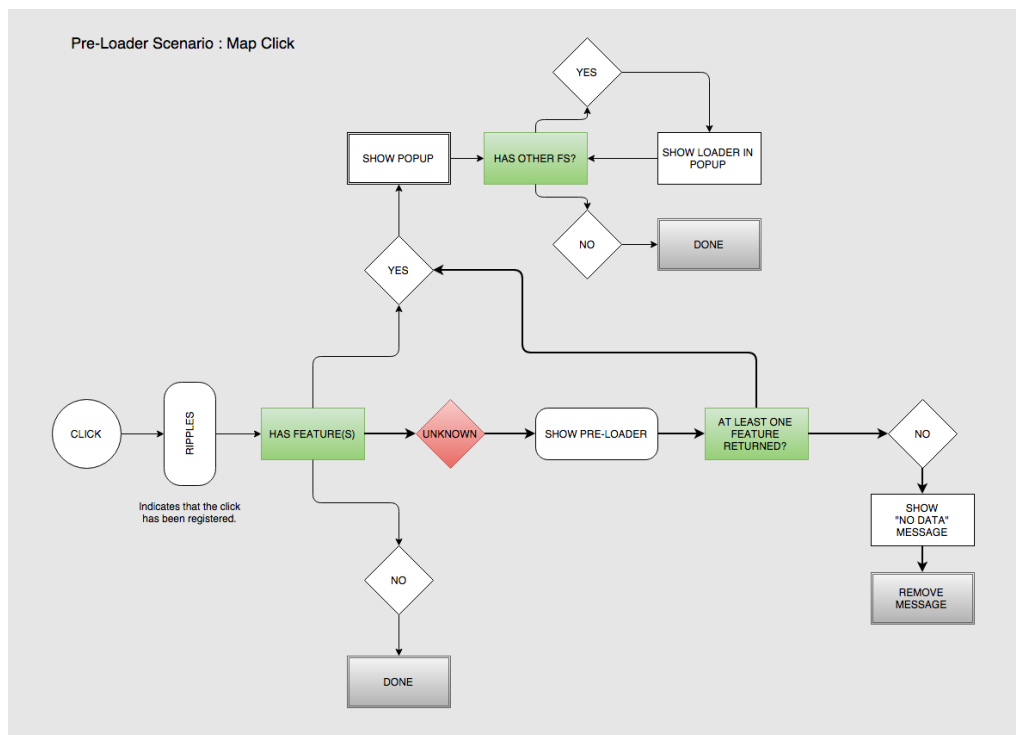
Pre-Loader Scenario : Map Click

YES

SHOW POPUP

HAS OTHER FS?

SHOW LOADER IN POPUP

NO

DONE

YES

CLICK

RIPPLES

Indicates that the click has been registered.

HAS FEATURE(S)

UNKNOWN

SHOW PRE-LOADER

AT LEAST ONE FEATURE RETURNED?

NO

SHOW "NO DATA" MESSAGE

REMOVE MESSAGE

NO

DONE